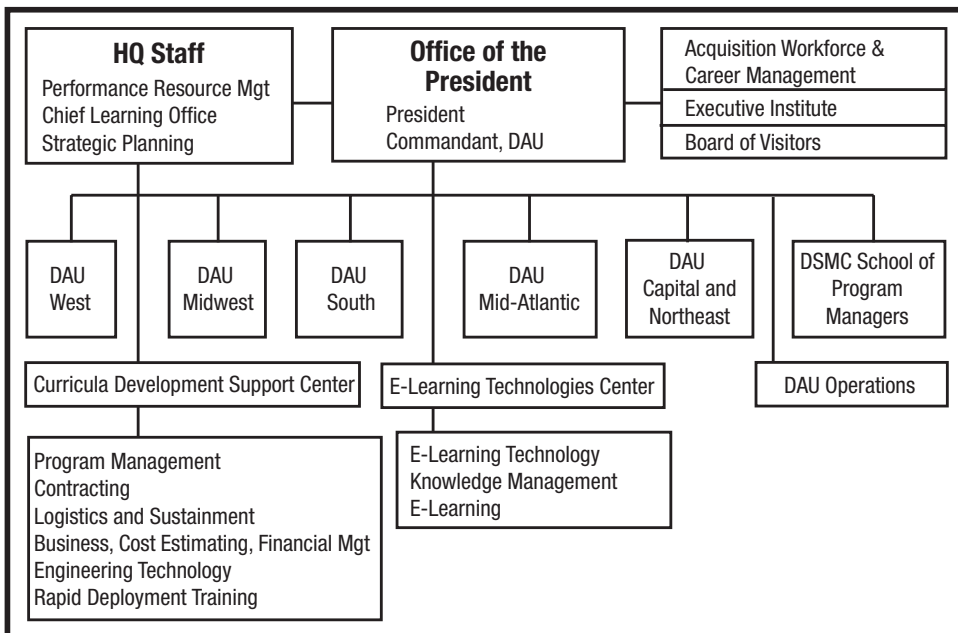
HQ Staff
Performance Resource Mgt
Chief Learning Office
Strategic Planning

Office of the President
President
Commandant, DAU

Acquisition Workforce & Career Management
Executive Institute
Board of Visitors

DAU West

DAU Midwest

DAU South

DAU Mid-Atlantic

DAU Capital and Northeast

DSMC School of Program Managers

Curricula Development Support Center

E-Learning Technologies Center

DAU Operations

Program Management
Contracting
Logistics and Sustainment
Business, Cost Estimating, Financial Mgt
Engineering Technology
Rapid Deployment Training

E-Learning Technology
Knowledge Management
E-Learning